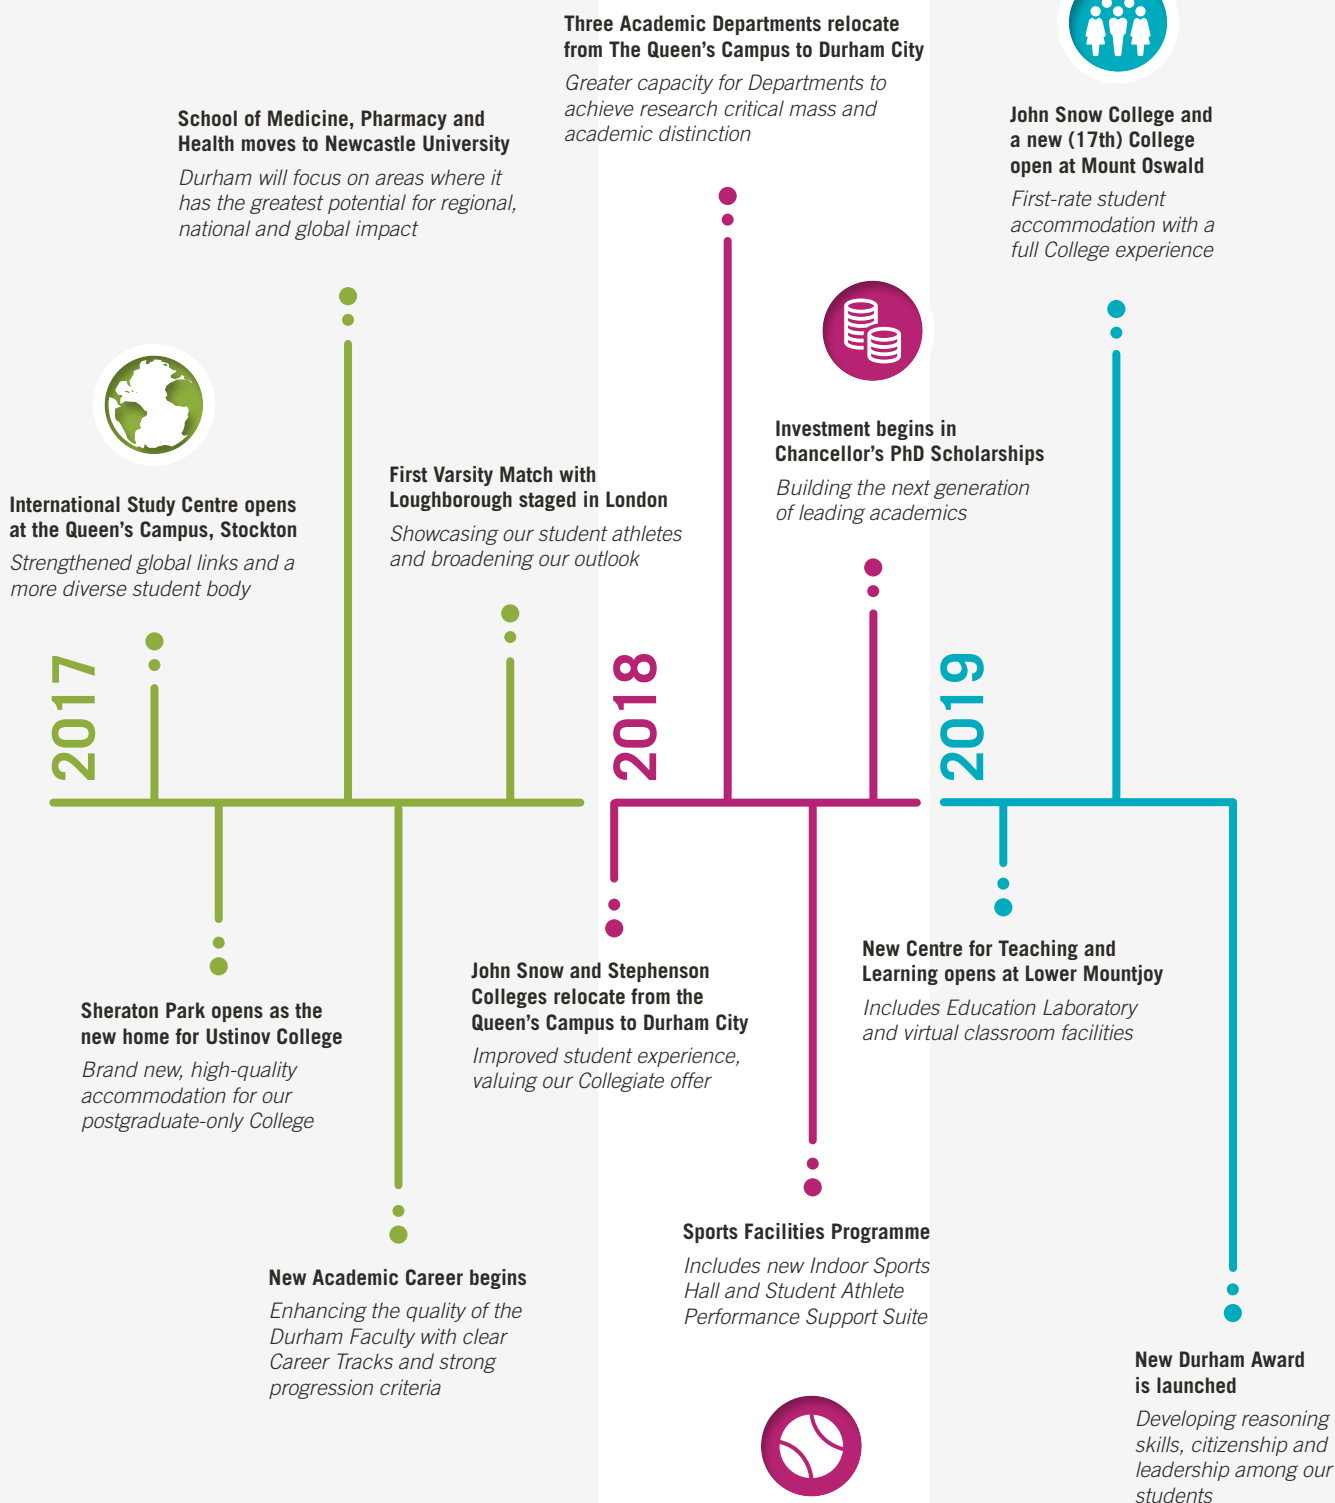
2017

International Study Centre opens at the Queen's Campus, Stockton
Strengthened global links and a more diverse student body

School of Medicine, Pharmacy and Health moves to Newcastle University
Durham will focus on areas where it has the greatest potential for regional, national and global impact

First Varsity Match with Loughborough staged in London
Showcasing our student athletes and broadening our outlook

Sheraton Park opens as the new home for Ustinov College
Brand new, high-quality accommodation for our postgraduate-only College

New Academic Career begins
Enhancing the quality of the Durham Faculty with clear Career Tracks and strong progression criteria

2018

Three Academic Departments relocate from The Queen's Campus to Durham City
Greater capacity for Departments to achieve research critical mass and academic distinction

Investment begins in Chancellor's PhD Scholarships
Building the next generation of leading academics

John Snow and Stephenson Colleges relocate from the Queen's Campus to Durham City
Improved student experience, valuing our Collegiate offer

Sports Facilities Programme
Includes new Indoor Sports Hall and Student Athlete Performance Support Suite

2019

John Snow College and a new (17th) College open at Mount Oswald
First-rate student accommodation with a full College experience

New Centre for Teaching and Learning opens at Lower Mountjoy
Includes Education Laboratory and virtual classroom facilities

New Durham Award is launched
Developing reasoning skills, citizenship and leadership among our students